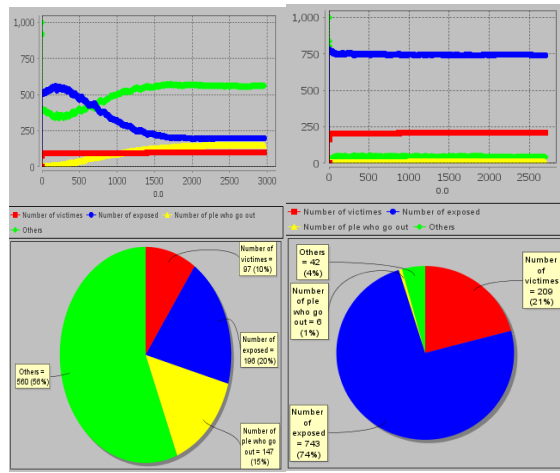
1,000
750
500
250
0
0 500 1000 1500 2000 2500 3000
0.0

Number of victims Number of exposed Number of ple who go out
Others

Number of victims = 97 (10%)
Number of exposed = 196 (20%)
Number of ple who go out = 147 (15%)
Others = 560 (56%)

1,000
750
500
250
0
0 500 1000 1500 2000 2500
0.0

Number of victims Number of exposed
Number of ple who go out Others

Others = 42 (4%)
Number of ple who go out = 6 (1%)
Number of victims = 209 (21%)
Number of exposed = 743 (74%)